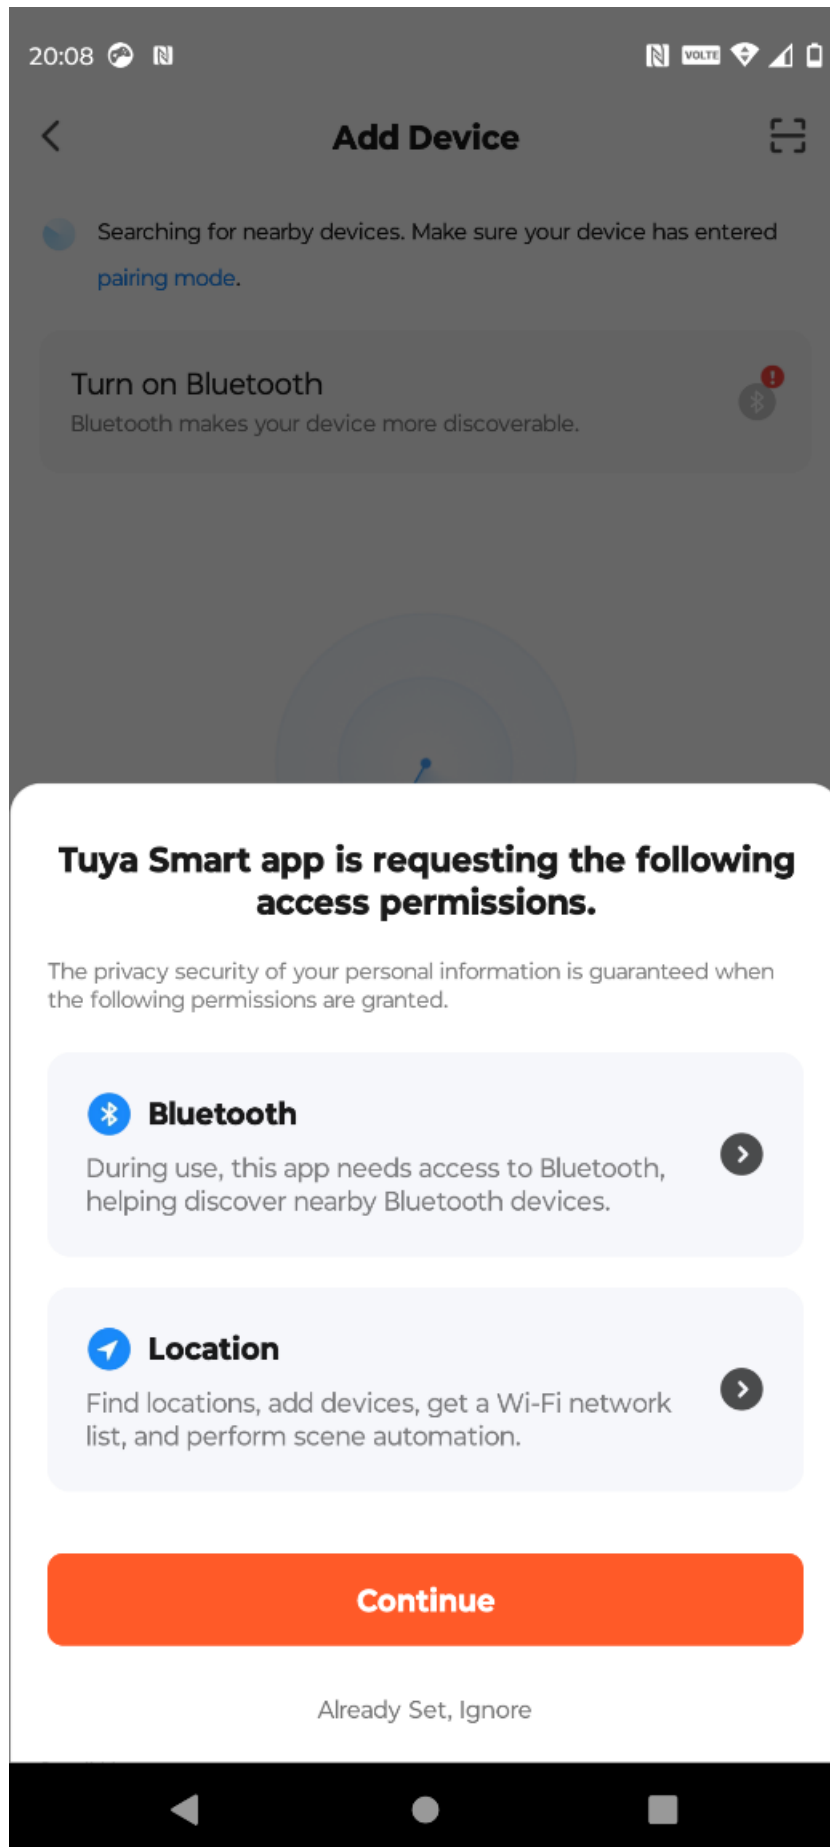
20:08

VOLTE

Add Device

Searching for nearby devices. Make sure your device has entered pairing mode.

Turn on Bluetooth

Bluetooth makes your device more discoverable.

Tuya Smart app is requesting the following access permissions.

The privacy security of your personal information is guaranteed when the following permissions are granted.

Bluetooth

During use, this app needs access to Bluetooth, helping discover nearby Bluetooth devices.

Location

Find locations, add devices, get a Wi-Fi network list, and perform scene automation.

Continue

Already Set, Ignore